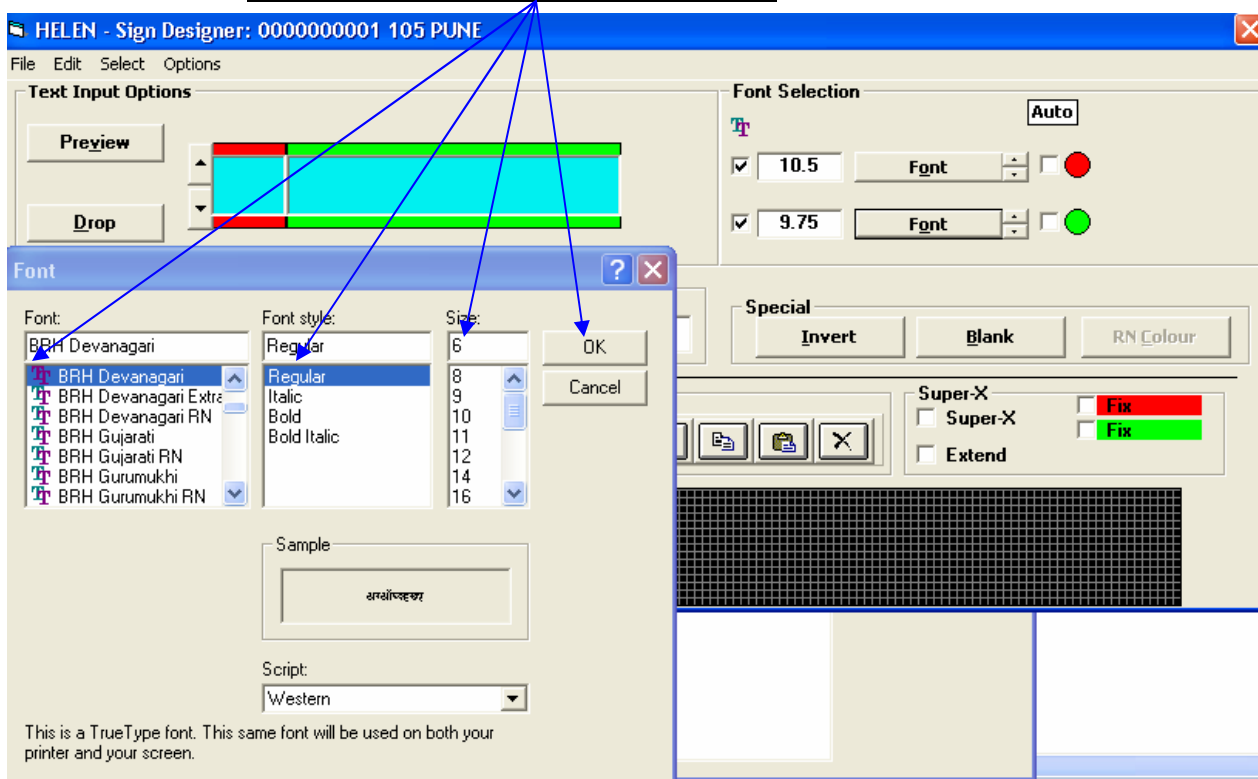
HELEN - Sign Designer: 0000000001 105 PUNE

File Edit Select Options

Text Input Options

Preview

Drop

Font Selection

Auto

10.5

Font

9.75

Font

Special

Invert

Blank

RN Colour

Super-X

Super-X

Extend

Fix

Fix

Font

Font:

BRH Devanagari

BRH Devanagari
BRH Devanagari Extra
BRH Devanagari RN
BRH Gujarati
BRH Gujarati RN
BRH Gurumukhi
BRH Gurumukhi RN

Font style:

Regular

Regular
Italic
Bold
Bold Italic

Size:

6

8
9
10
11
12
14
16

OK

Cancel

Sample

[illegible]

Script:

Western

This is a TrueType font. This same font will be used on both your printer and your screen.